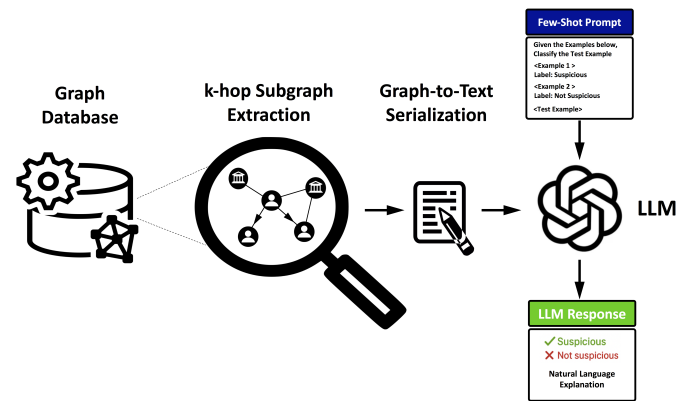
Graph Database

k-hop Subgraph Extraction

Graph-to-Text Serialization

Few-Shot Prompt

Given the Examples below, Classify the Test Example

<Example 1 >
Label: Suspicious

<Example 2 >
Label: Not Suspicious

<Test Example>

LLM

LLM Response

✓ Suspicious
✗ Not suspicious

Natural Language Explanation